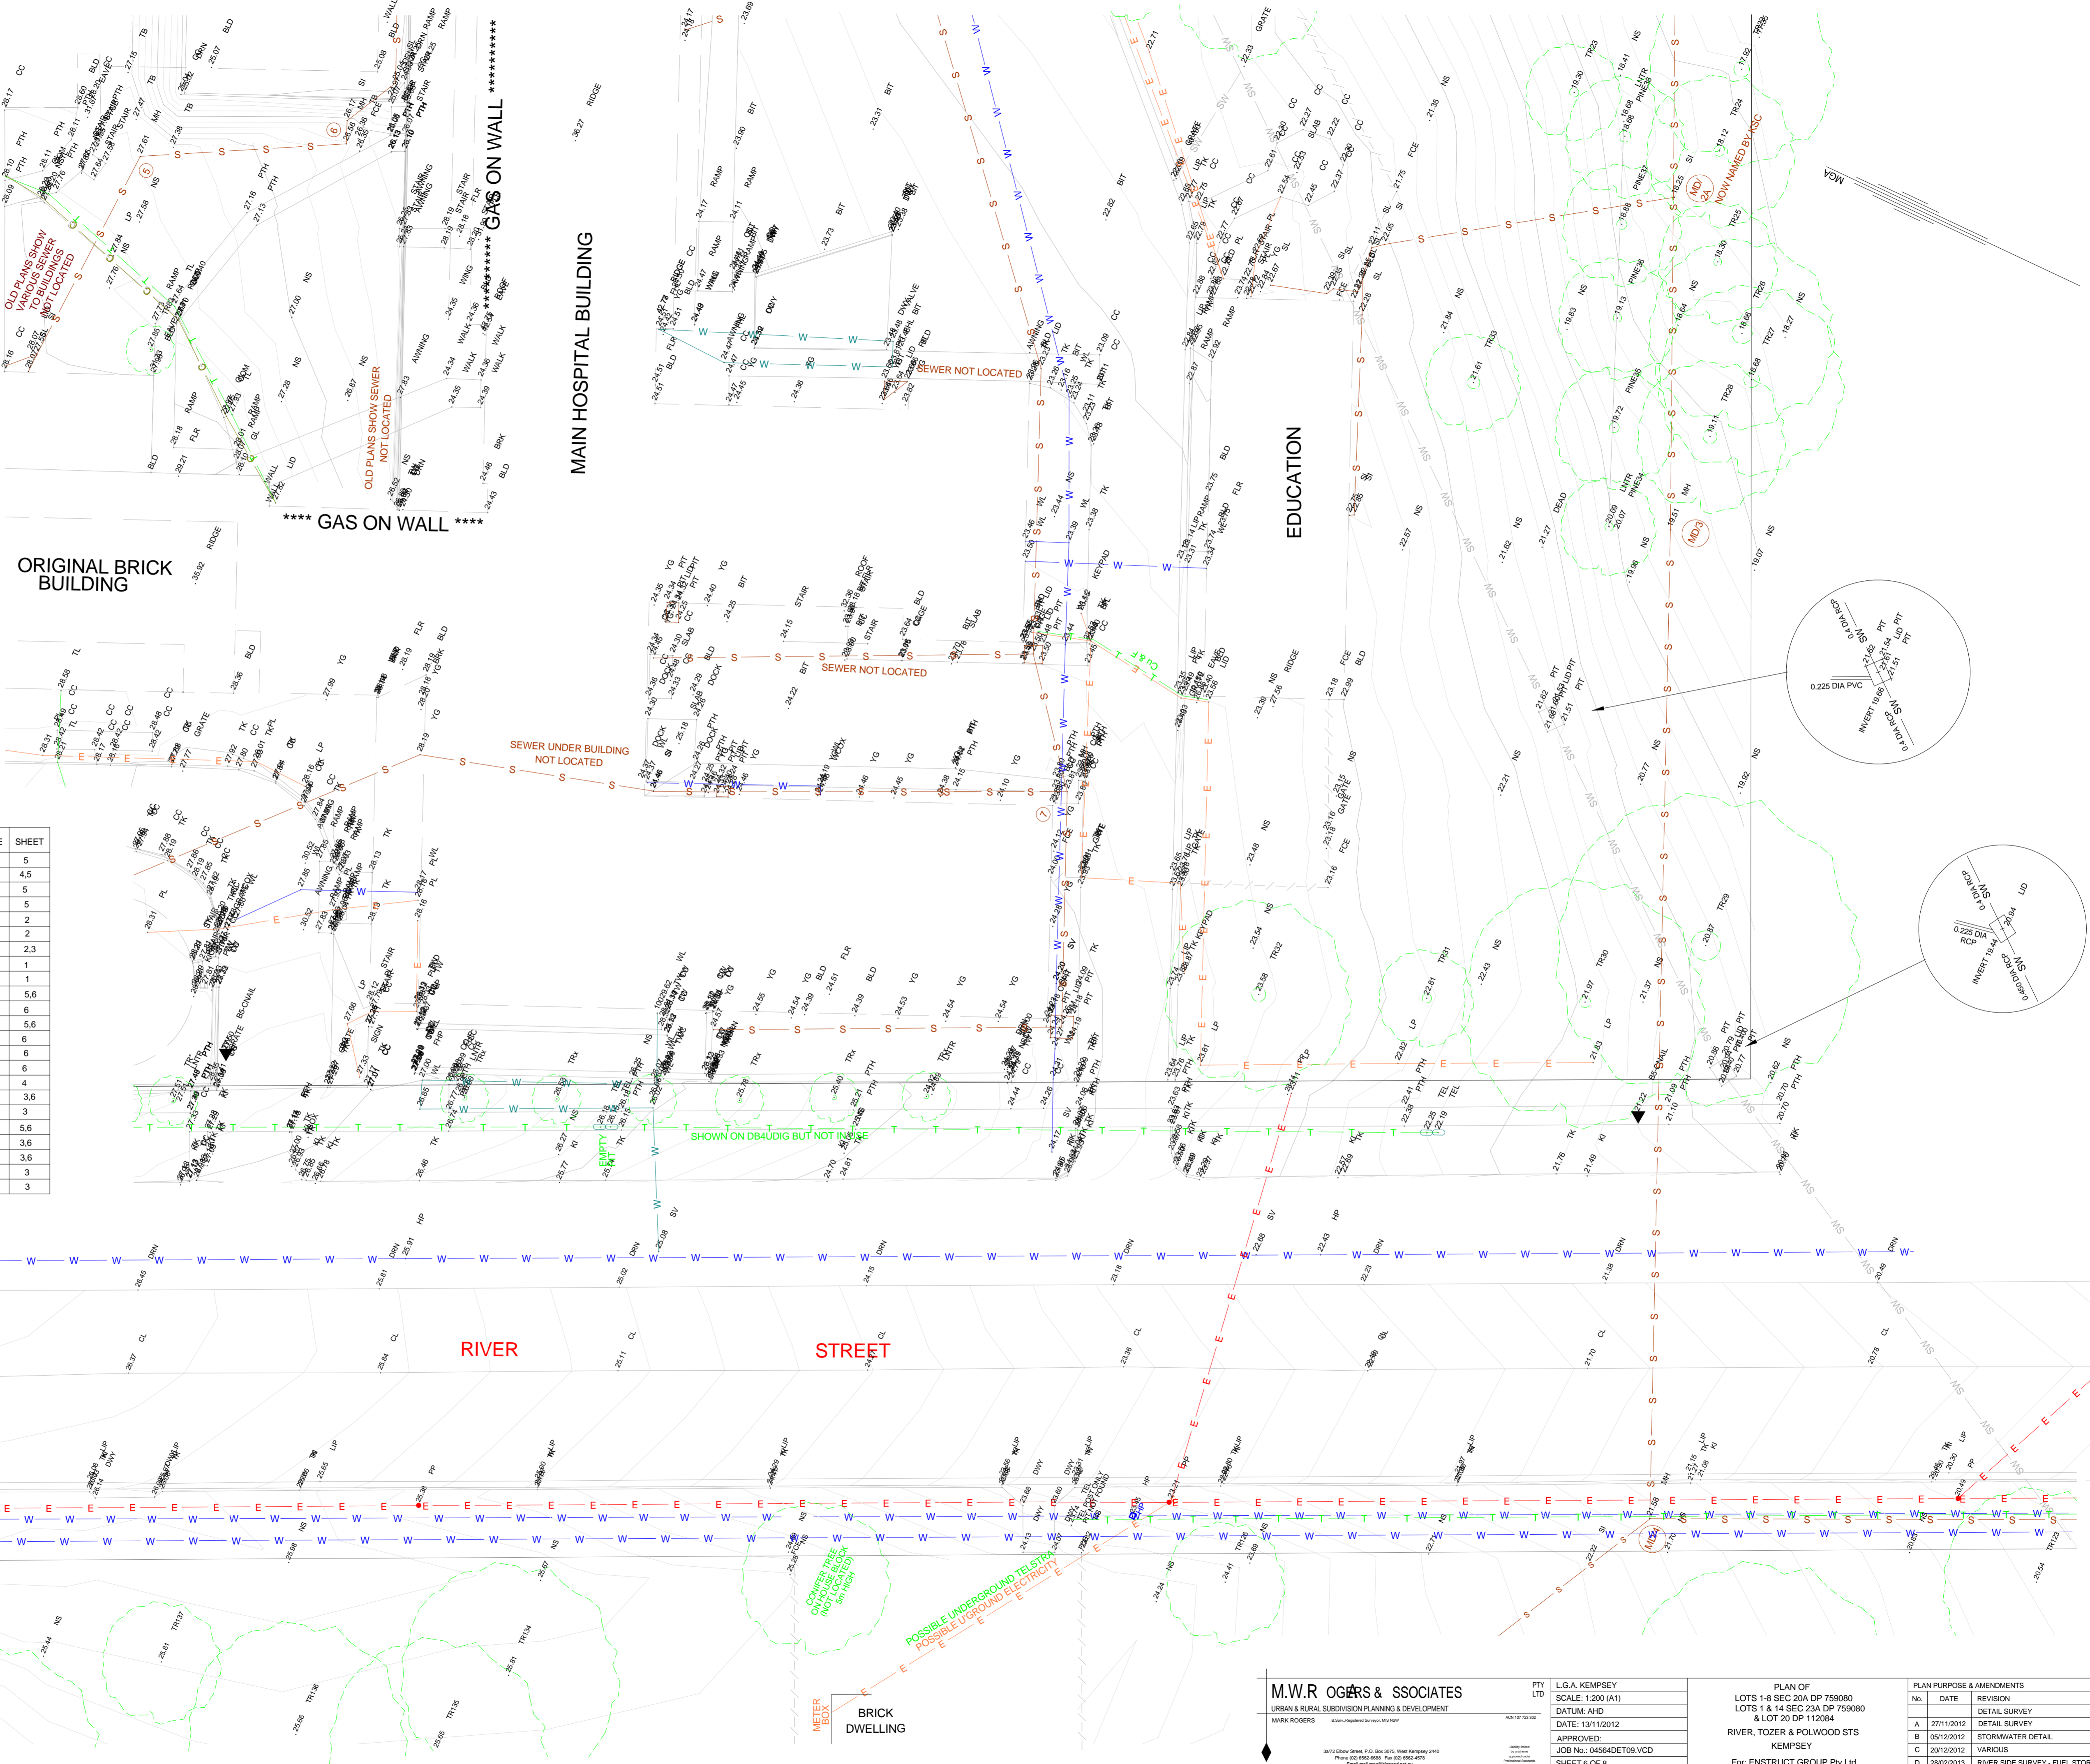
MAIN HOSPITAL BUILDING

**** GAS ON WALL ****

********* GAS ON WALL *********

ORIGINAL BRICK BUILDING

EDUCATION

OLD PLANS SHOW VARIOUS SEWER TO BUILDINGS NOT LOCATED

OLD PLANS SHOW SEWER NOT LOCATED

SEWER NOT LOCATED

SEWER NOT LOCATED

SEWER UNDER BUILDING NOT LOCATED

NOW NAMED BY KSC

MGA

SHOWN ON DB4UDIG BUT NOT IN USE

RIVER

STREET

CONIFER TREE ON HOUSE BLOCK (NOT LOCATED) 6m HIGH

POSSIBLE UNDERGROUND TELSTRA

POSSIBLE U'GROUND ELECTRICITY

METER BOX

BRICK DWELLING

0.225 DIA PVC

INVERT 18.66

0.225 DIA RCP

INVERT 19.44

| SHEET |
|---|
| 5 |
| 4,5 |
| 5 |
| 5 |
| 2 |
| 2 |
| 2,3 |
| 1 |
| 1 |
| 5,6 |
| 6 |
| 5,6 |
| 6 |
| 6 |
| 6 |
| 4 |
| 3,6 |
| 3 |
| 5,6 |
| 3,6 |
| 3,6 |
| 3 |
| 3 |

M.W.R OGERS & SSOCIATES PTY LTD
URBAN & RURAL SUBDIVISION PLANNING & DEVELOPMENT
MARK ROGERS
3a/72 Elbow Street, P.O. Box 3075, West Kempsey 2440

L.G.A. KEMPSEY
SCALE: 1:200 (A1)
DATUM: AHD
DATE: 13/11/2012
APPROVED:
JOB No.: 04564DET09.VCD
SHEET 6 OF 8

PLAN OF
LOTS 1-8 SEC 20A DP 759080
LOTS 1 & 14 SEC 23A DP 759080
& LOT 20 DP 112084
RIVER, TOZER & POLWOOD STS
KEMPSEY
For: ENSTRUCT GROUP Pty Ltd

| PLAN PURPOSE & AMENDMENTS | | |
|---|---|---|
| No. | DATE | REVISION |
| | | DETAIL SURVEY |
| A | 27/11/2012 | DETAIL SURVEY |
| B | 05/12/2012 | STORMWATER DETAIL |
| C | 20/12/2012 | VARIOUS |
| D | 28/02/2013 | RIVER SIDE SURVEY - FUEL STOR |